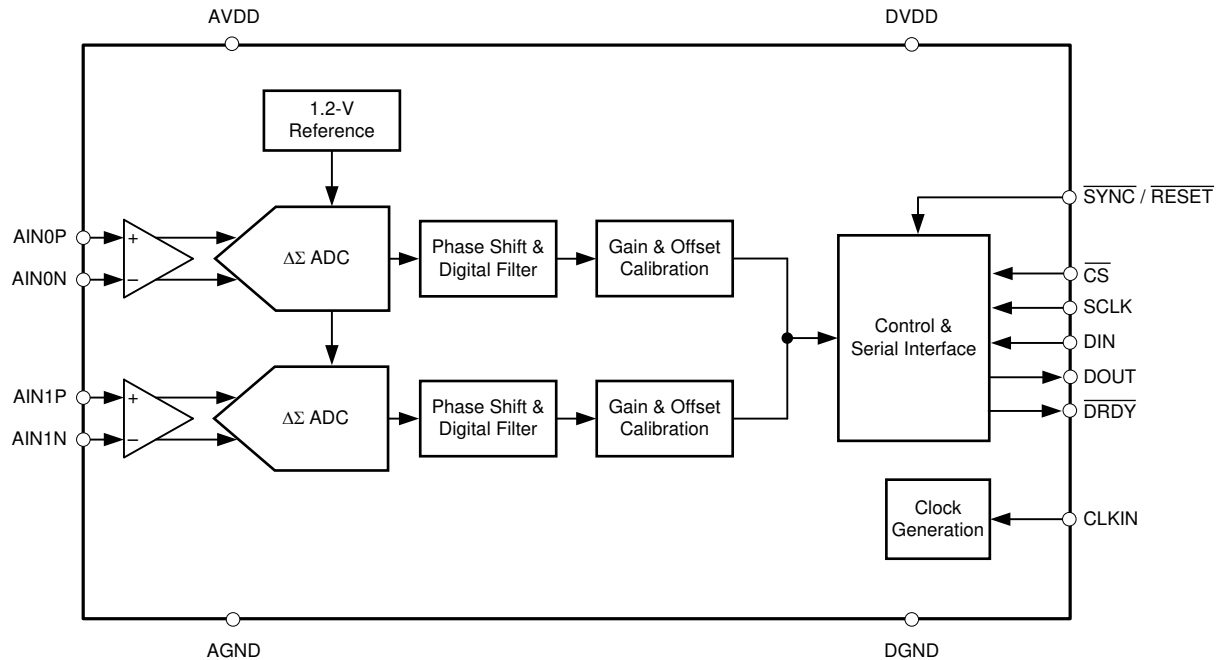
AVDD

DVDD

1.2-V Reference

$\overline{SYNC}$ / $\overline{RESET}$

AIN0P

+

AIN0N

−

$\Delta\Sigma$ ADC

Phase Shift & Digital Filter

Gain & Offset Calibration

$\overline{CS}$

SCLK

Control & Serial Interface

DIN

AIN1P

+

AIN1N

−

$\Delta\Sigma$ ADC

Phase Shift & Digital Filter

Gain & Offset Calibration

DOUT

$\overline{DRDY}$

Clock Generation

CLKIN

AGND

DGND